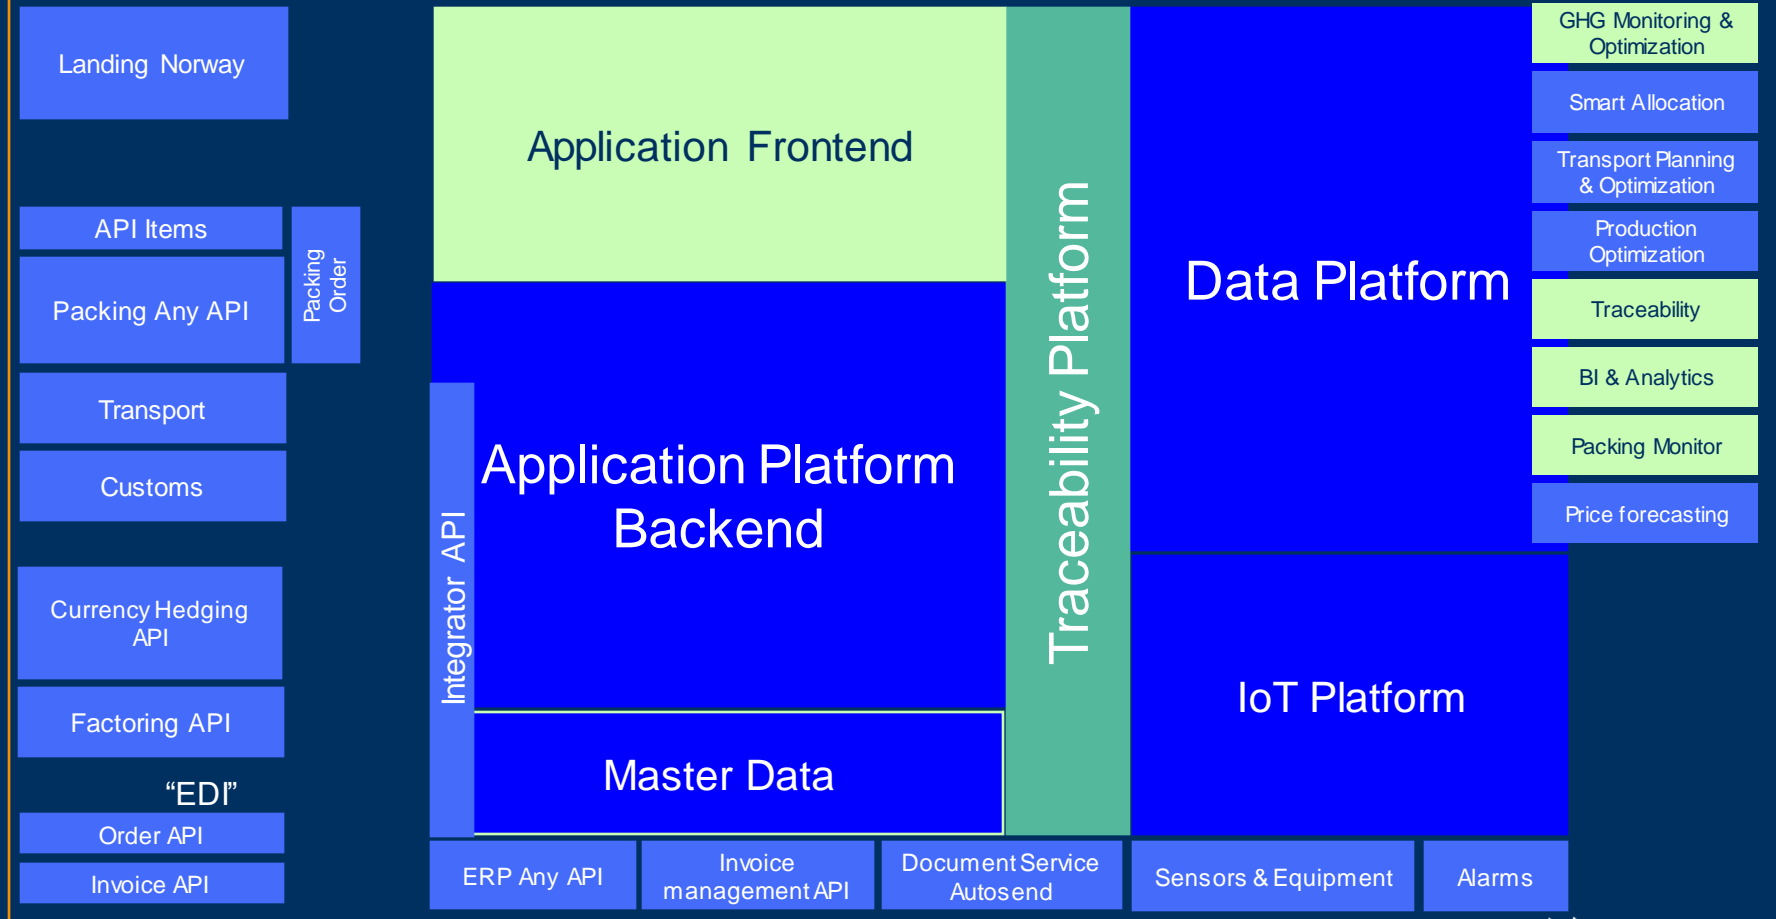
Landing Norway

API Items

Packing Any API

Packing Order

Transport

Customs

Currency Hedging API

Factoring API

“EDI”

Order API

Invoice API

Application Frontend

Integrator API

Application Platform Backend

Master Data

Traceability Platform

Data Platform

IoT Platform

GHG Monitoring & Optimization

Smart Allocation

Transport Planning & Optimization

Production Optimization

Traceability

BI & Analytics

Packing Monitor

Price forecasting

ERP Any API

Invoice management API

Document Service Autosend

Sensors & Equipment

Alarms